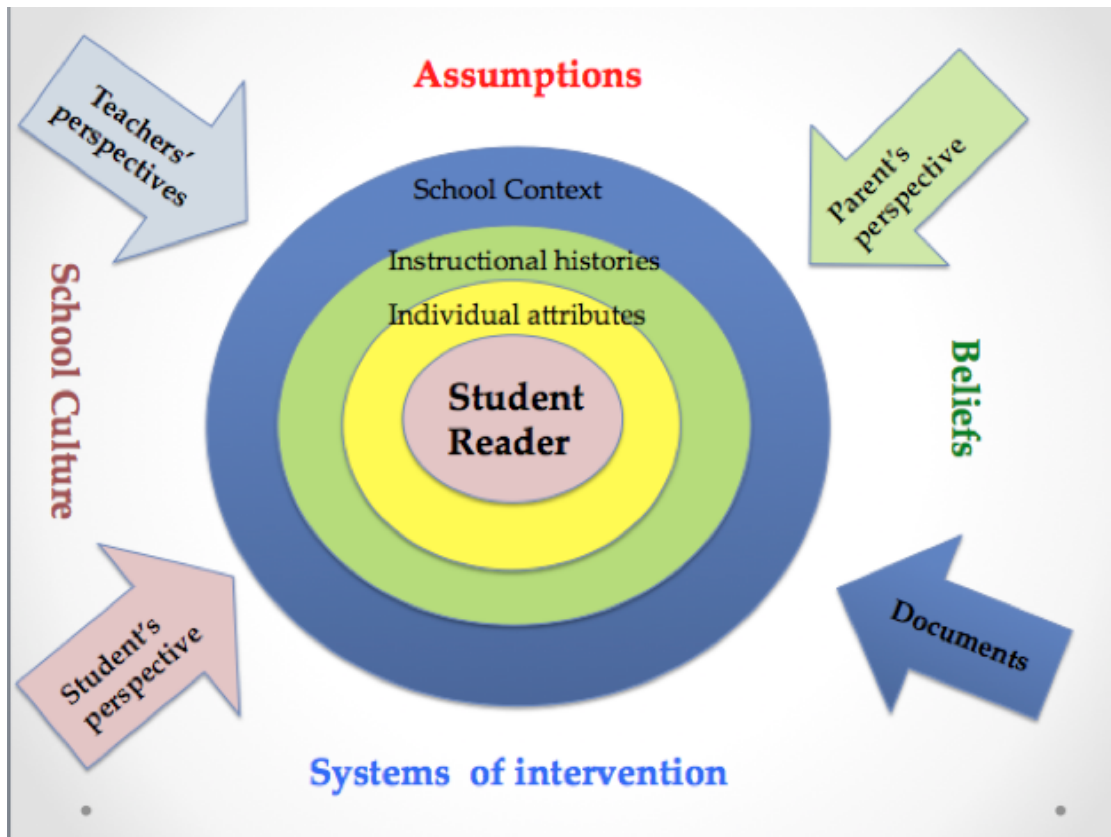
Assumptions

Teachers' perspectives

Parent's perspective

School Context

Instructional histories

Individual attributes

Student Reader

School Culture

Beliefs

Student's perspective

Documents

Systems of intervention